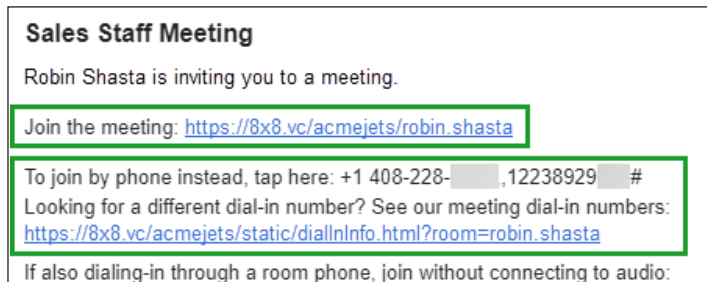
Sales Staff Meeting

Robin Shasta is inviting you to a meeting.

Join the meeting: https://8x8.vc/acmejets/robin.shasta

To join by phone instead, tap here: +1 408-228-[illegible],12238929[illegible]#
Looking for a different dial-in number? See our meeting dial-in numbers: https://8x8.vc/acmejets/static/dialInInfo.html?room=robin.shasta

If also dialing-in through a room phone, join without connecting to audio: